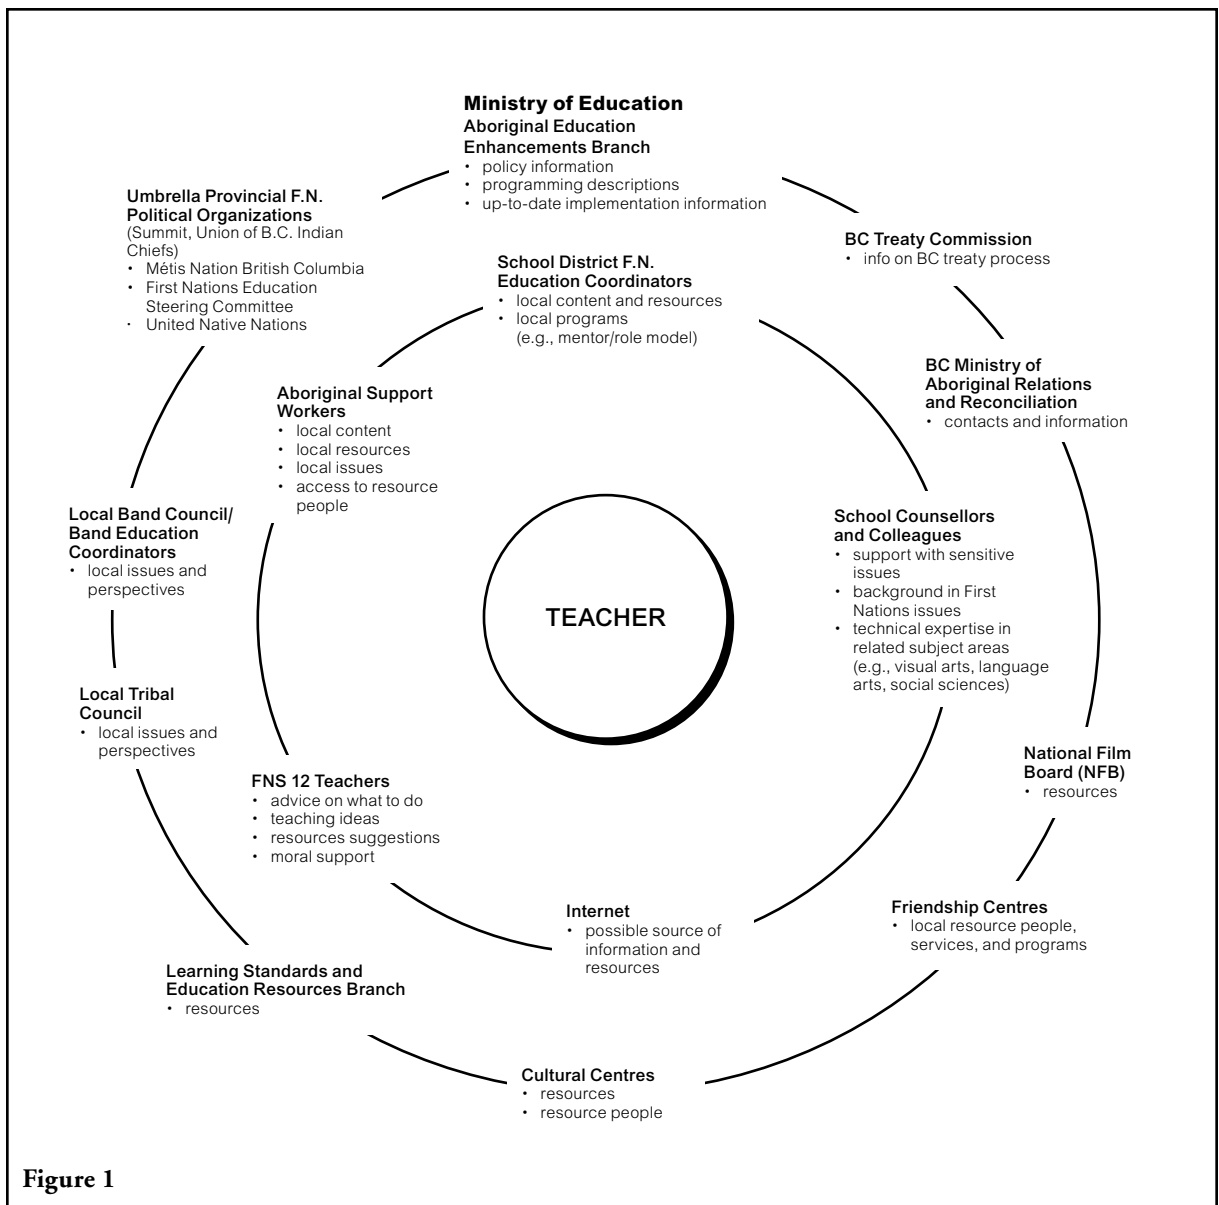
Ministry of Education
Aboriginal Education Enhancements Branch
• policy information
• programming descriptions
• up-to-date implementation information

Umbrella Provincial F.N. Political Organizations
(Summit, Union of B.C. Indian Chiefs)
• Métis Nation British Columbia
• First Nations Education Steering Committee
• United Native Nations

BC Treaty Commission
• info on BC treaty process

School District F.N. Education Coordinators
• local content and resources
• local programs (e.g., mentor/role model)

BC Ministry of Aboriginal Relations and Reconciliation
• contacts and information

Aboriginal Support Workers
• local content
• local resources
• local issues
• access to resource people

Local Band Council/ Band Education Coordinators
• local issues and perspectives

TEACHER

School Counsellors and Colleagues
• support with sensitive issues
• background in First Nations issues
• technical expertise in related subject areas (e.g., visual arts, language arts, social sciences)

Local Tribal Council
• local issues and perspectives

National Film Board (NFB)
• resources

FNS 12 Teachers
• advice on what to do
• teaching ideas
• resources suggestions
• moral support

Internet
• possible source of information and resources

Friendship Centres
• local resource people, services, and programs

Learning Standards and Education Resources Branch
• resources

Cultural Centres
• resources
• resource people

Figure 1